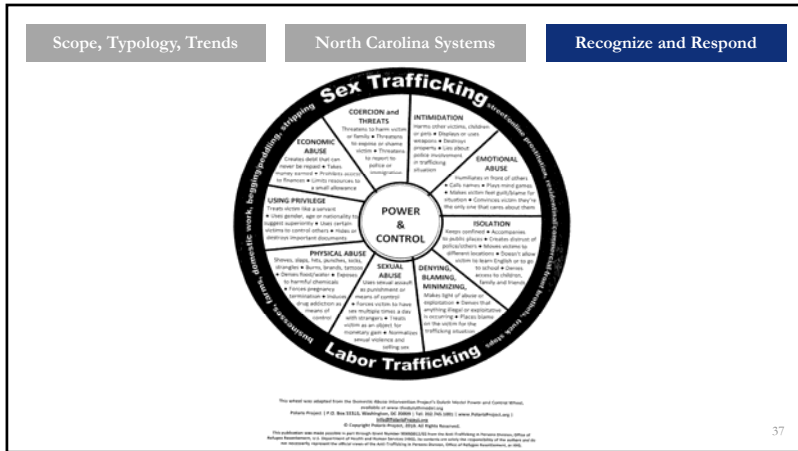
Scope, Typology, Trends

North Carolina Systems

Recognize and Respond

Sex Trafficking

street/online prostitution, residential/commercial brothels, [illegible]

Labor Trafficking

businesses, farms, domestic work, begging/peddling, stripping

COERCION and THREATS
Threatens to harm victim or family ● Threatens to expose or shame victim ● Threatens to report to police or immigration

INTIMIDATION
Harms other victims, children or pets ● Displays or uses weapons ● Destroys property ● Lies about police involvement in trafficking situation

EMOTIONAL ABUSE
Humiliates in front of others ● Calls names ● Plays mind games ● Makes victim feel guilty/blame for situation ● Convinces victim they're the only one that cares about them

ISOLATION
Keeps confined ● Accompanies to public places ● Creates distrust of police/others ● Moves victims to different locations ● Doesn't allow victim to learn English or to go to school ● Denies access to children, family and friends

DENYING, BLAMING, MINIMIZING
Makes light of abuse or exploitation ● Denies that anything illegal or exploitative is occurring ● Places blame on the victim for the trafficking situation

SEXUAL ABUSE
Uses sexual assault as punishment or means of control ● Forces victim to have sex multiple times a day with strangers ● Treats victim as an object for monetary gain ● Normalizes sexual violence and selling sex

PHYSICAL ABUSE
Shoves, slaps, hits, punches, kicks, strangles ● Burns, brands, tattoos ● Denies food/water ● Exposes to harmful chemicals ● Forces pregnancy termination ● Induces drug addiction as means of control

USING PRIVILEGE
Treats victim like a servant ● Uses gender, age or nationality to suggest superiority ● Uses certain victims to control others ● Hides or destroys important documents

ECONOMIC ABUSE
Creates debt that can never be repaid ● Takes money earned ● Prohibits access to finances ● Limits resources to a small allowance

POWER & CONTROL

This wheel was adapted from the Domestic Abuse Intervention Project's Duluth Model Power and Control Wheel, available at www.theduluthmodel.org
Polaris Project | P.O. Box 53315, Washington, DC 20009 | Tel: 202.745.1001 | www.PolarisProject.org | info@PolarisProject.org
© Copyright Polaris Project, 2010. All Rights Reserved.
This publication was made possible in part through Grant Number 90XR0012/02 from the Anti-Trafficking in Persons Division, Office of Refugee Resettlement, U.S. Department of Health and Human Services (HHS). Its contents are solely the responsibility of the authors and do not necessarily represent the official views of the Anti-Trafficking in Persons Division, Office of Refugee Resettlement, or HHS.

37